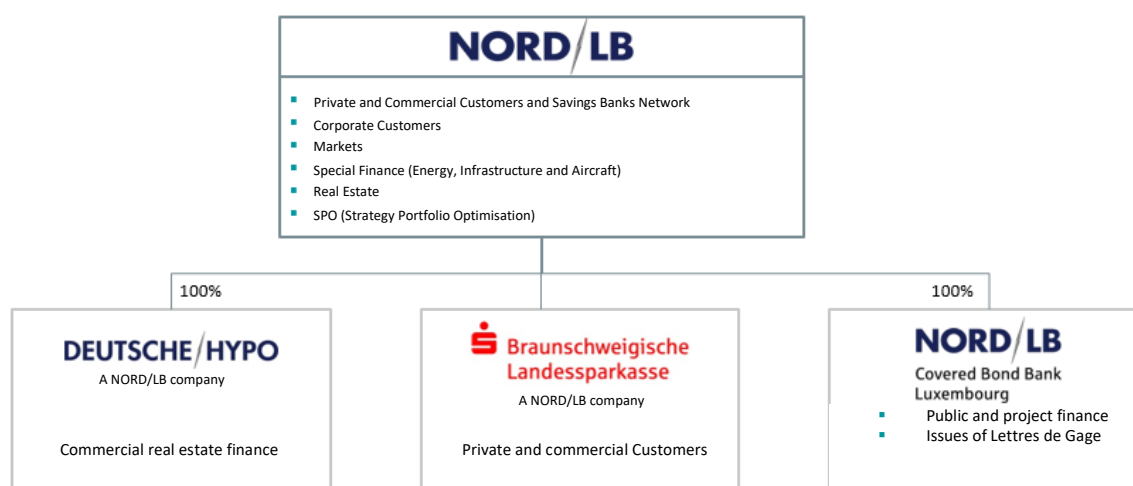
NORD/LB

- Private and Commercial Customers and Savings Banks Network
- Corporate Customers
- Markets
- Special Finance (Energy, Infrastructure and Aircraft)
- Real Estate
- SPO (Strategy Portfolio Optimisation)

100%

DEUTSCHE/HYPO
A NORD/LB company

Commercial real estate finance

Braunschweigische Landessparkasse
A NORD/LB company

Private and commercial Customers

100%

NORD/LB
Covered Bond Bank Luxembourg

- Public and project finance
- Issues of Lettres de Gage